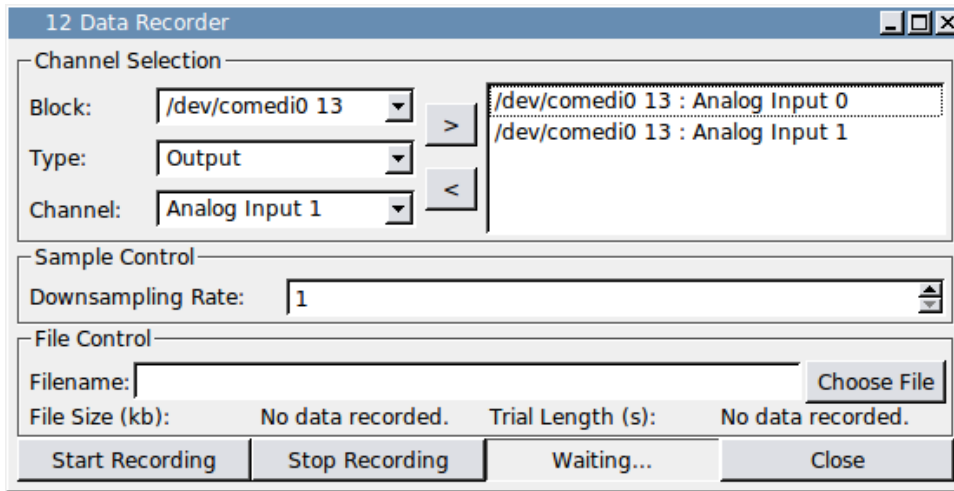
12 Data Recorder

Channel Selection

Block: /dev/comedi0 13

Type: Output

Channel: Analog Input 1

>

<

/dev/comedi0 13 : Analog Input 0
/dev/comedi0 13 : Analog Input 1

Sample Control

Downsampling Rate: 1

File Control

Filename:

Choose File

File Size (kb): No data recorded. Trial Length (s): No data recorded.

Start Recording | Stop Recording | Waiting... | Close